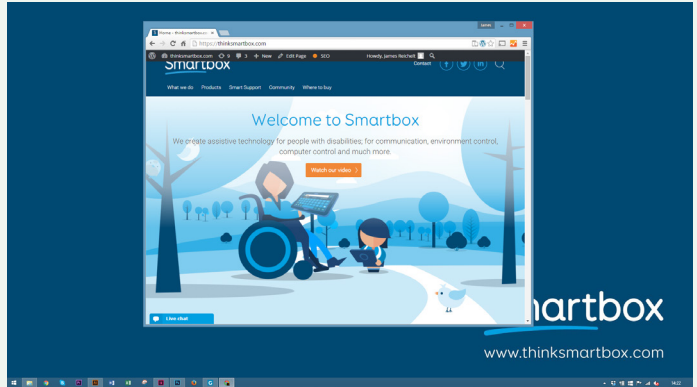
Home - thinksmartbox.co ×

https://thinksmartbox.com

thinksmartbox.com 9 3 + New Edit Page SEO Howdy, James Reichelt

Smartbox

Contact

What we do Products Smart Support Community Where to buy

Welcome to Smartbox

We create assistive technology for people with disabilities; for communication, environment control, computer control and much more.

Watch our video >

Live chat

smartbox

www.thinksmartbox.com

14:22